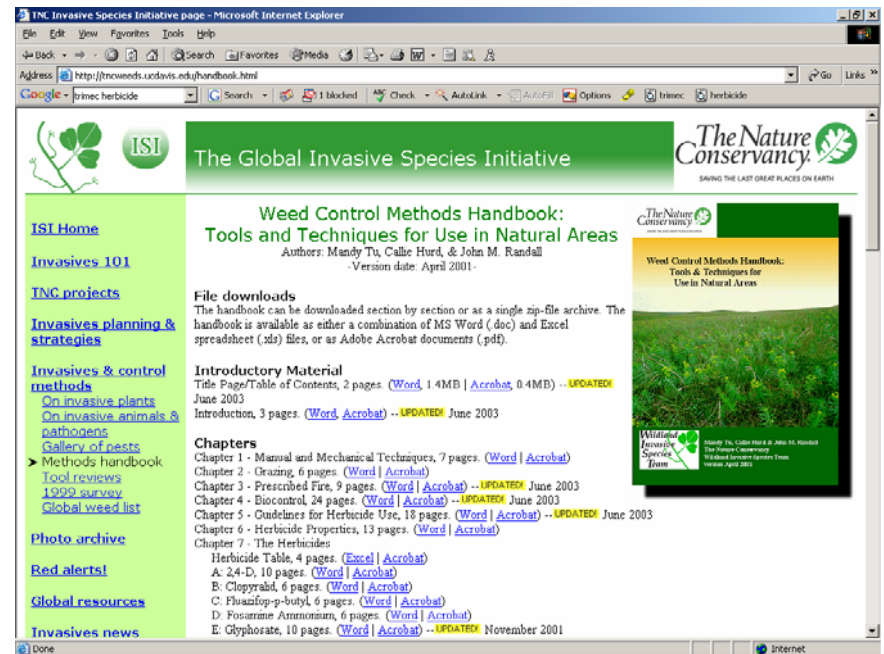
TNC Invasive Species Initiative page - Microsoft Internet Explorer

File Edit View Favorites Tools Help

Back Search Favorites Media

Address http://tncweeds.ucdavis.edu/handbook.html Go Links

Google trimec herbicide Search 1 blocked Check AutoLink AutoFill Options trimec herbicide

ISI

The Global Invasive Species Initiative

The Nature Conservancy

SAVING THE LAST GREAT PLACES ON EARTH

ISI Home

Invasives 101

TNC projects

Invasives planning & strategies

Invasives & control methods

On invasive plants

On invasive animals & pathogens

Gallery of pests

Methods handbook

Tool reviews

1999 survey

Global weed list

Photo archive

Red alerts!

Global resources

Invasives news

Weed Control Methods Handbook: Tools and Techniques for Use in Natural Areas

Authors: Mandy Tu, Callie Hurd, & John M. Randall

-Version date: April 2001-

File downloads

The handbook can be downloaded section by section or as a single zip-file archive. The handbook is available as either a combination of MS Word (.doc) and Excel spreadsheet (.xls) files, or as Adobe Acrobat documents (.pdf).

Introductory Material

Title Page/Table of Contents, 2 pages. (Word, 1.4MB | Acrobat, 0.4MB) -- UPDATED! June 2003

Introduction, 3 pages. (Word, Acrobat) -- UPDATED! June 2003

Chapters

Chapter 1 - Manual and Mechanical Techniques, 7 pages. (Word | Acrobat)

Chapter 2 - Grazing, 6 pages. (Word | Acrobat)

Chapter 3 - Prescribed Fire, 9 pages. (Word | Acrobat) -- UPDATED! June 2003

Chapter 4 - Biocontrol, 24 pages. (Word | Acrobat) -- UPDATED! June 2003

Chapter 5 - Guidelines for Herbicide Use, 18 pages. (Word | Acrobat) -- UPDATED! June 2003

Chapter 6 - Herbicide Properties, 13 pages. (Word | Acrobat)

Chapter 7 - The Herbicides

Herbicide Table, 4 pages. (Excel | Acrobat)

A: 2,4-D, 10 pages. (Word | Acrobat)

B: Clopyralid, 6 pages. (Word | Acrobat)

C: Fluazifop-p-butyl, 6 pages. (Word | Acrobat)

D: Fosamine Ammonium, 6 pages. (Word | Acrobat)

E: Glyphosate, 10 pages. (Word | Acrobat) -- UPDATED! November 2001

The Nature Conservancy

Weed Control Methods Handbook: Tools & Techniques for Use in Natural Areas

Wildland Invasive Species Team

Mandy Tu, Callie Hurd & John M. Randall
The Nature Conservancy
Wildland Invasive Species Team
Version April 2001

Done

Internet